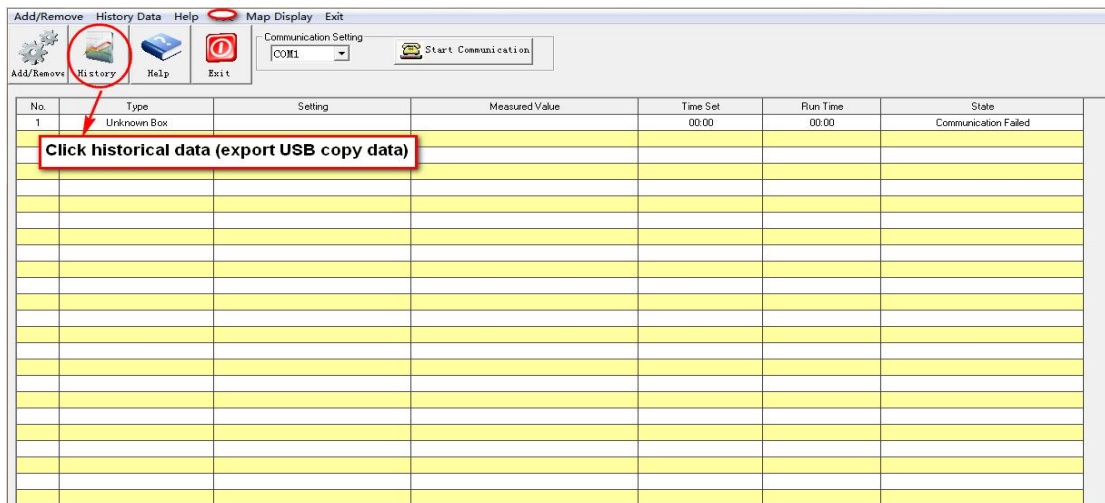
Add/Remove History Data Help Map Display Exit

Add/Remove History Help Exit

Communication Setting
COM1
Start Communication

| No. | Type | Setting | Measured Value | Time Set | Run Time | State |
|---|---|---|---|---|---|---|
| 1 | Unknown Box | | | 00:00 | 00:00 | Communication Failed |

Click historical data (export USB copy data)